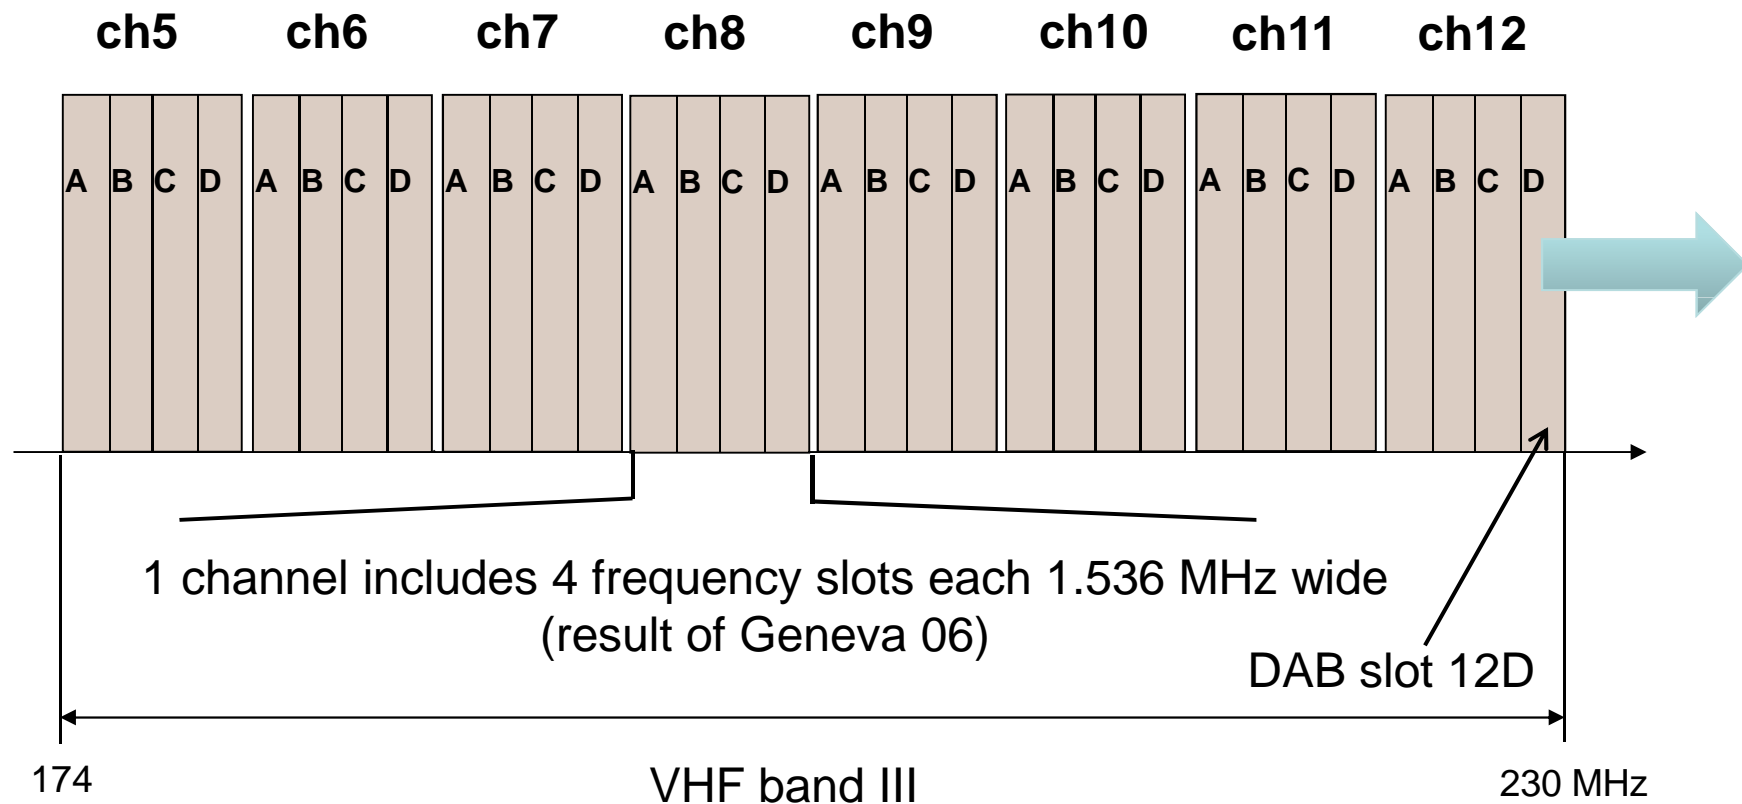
ch5 ch6 ch7 ch8 ch9 ch10 ch11 ch12

A B C D A B C D A B C D A B C D A B C D A B C D A B C D A B C D

1 channel includes 4 frequency slots each 1.536 MHz wide
(result of Geneva 06)

DAB slot 12D

174

VHF band III

230 MHz